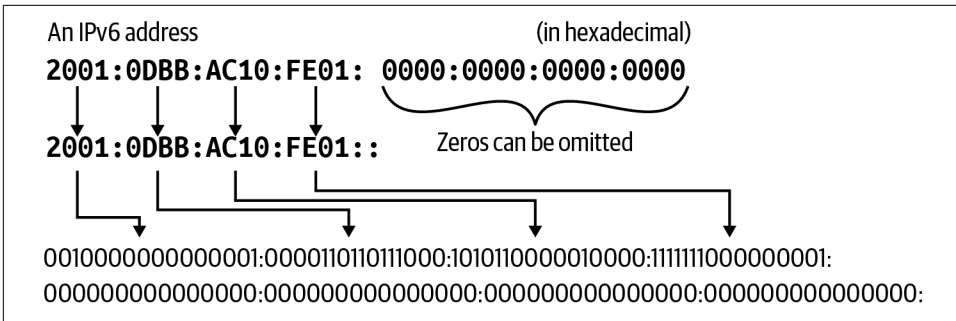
An IPv6 address

(in hexadecimal)

2001:0DBB:AC10:FE01: 0000:0000:0000:0000

2001:0DBB:AC10:FE01::

Zeros can be omitted

0010000000000001:0000110110111000:1010110000010000:1111111000000001:
0000000000000000:0000000000000000:0000000000000000:0000000000000000: